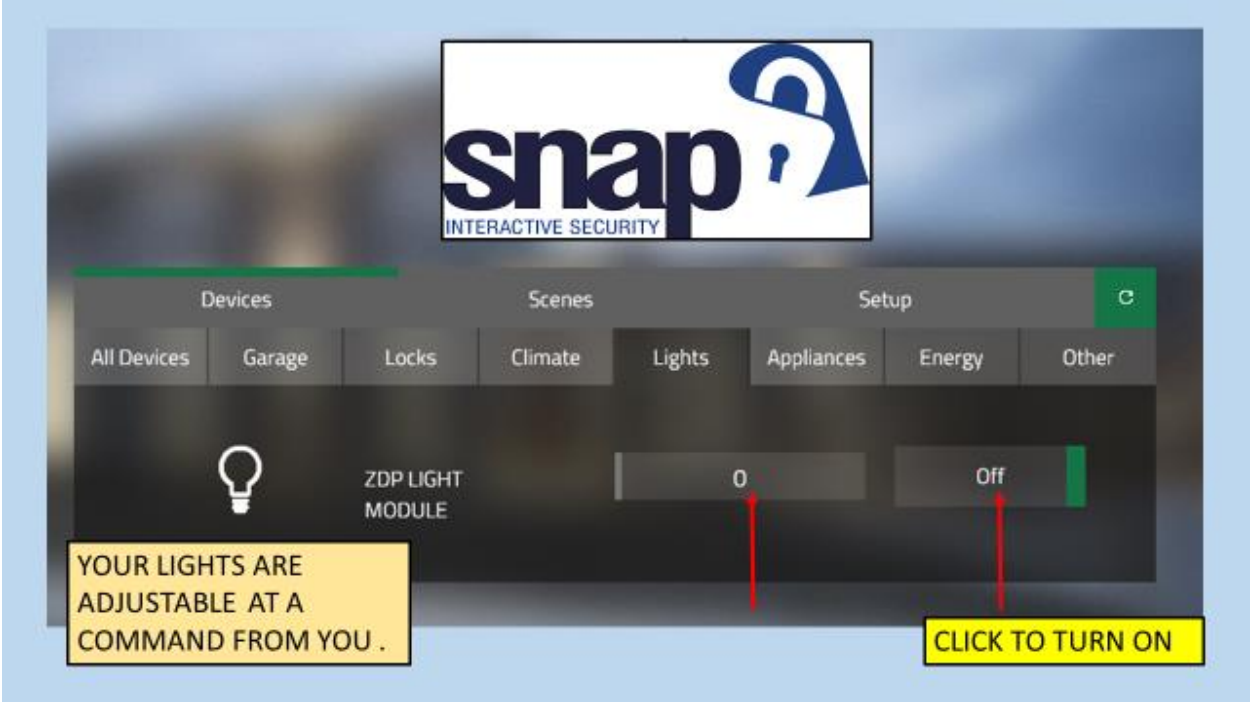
snap
INTERACTIVE SECURITY

Devices
Scenes
Setup

All Devices
Garage
Locks
Climate
Lights
Appliances
Energy
Other

ZDP LIGHT MODULE
0
Off

YOUR LIGHTS ARE ADJUSTABLE AT A COMMAND FROM YOU .

CLICK TO TURN ON